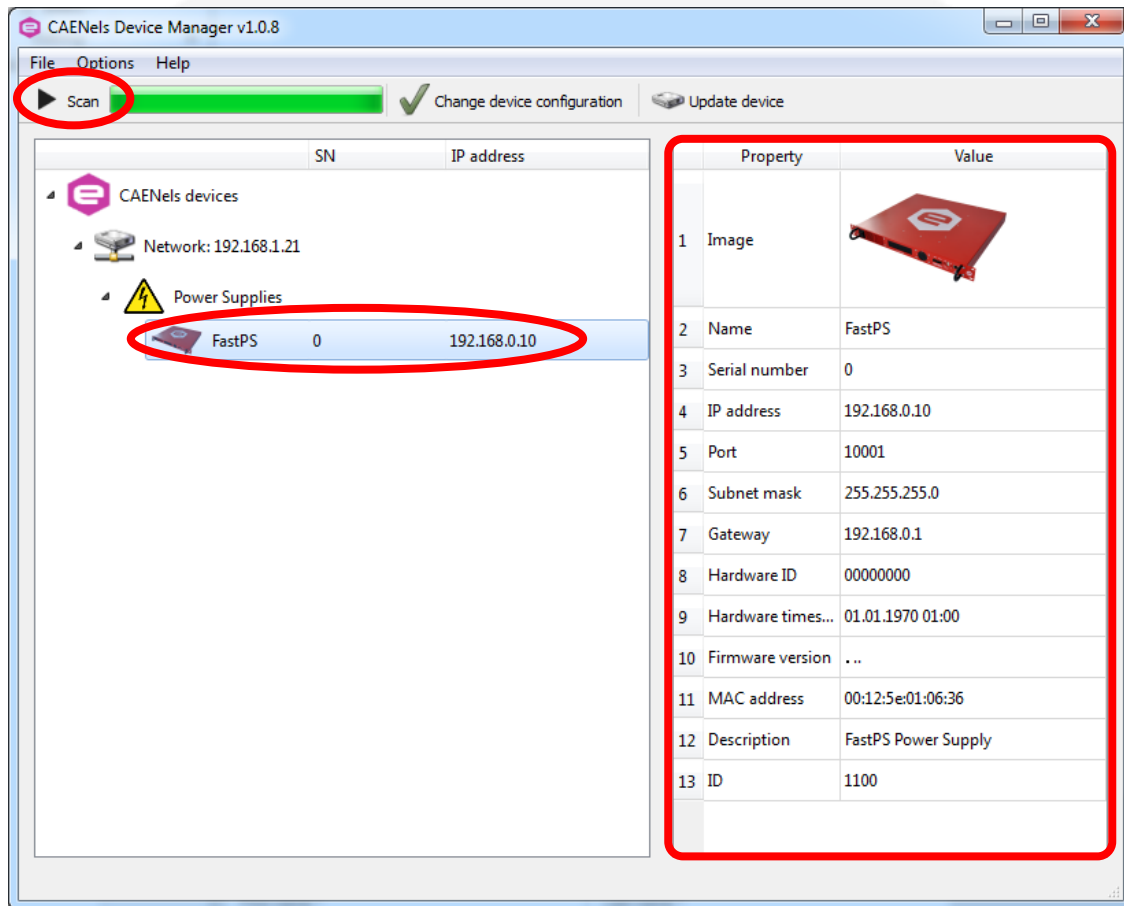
CAENels Device Manager v1.0.8

File Options Help

Scan

Change device configuration

Update device

| | SN | IP address |
|---|---|---|
| CAENels devices | | |
| Network: 192.168.1.21 | | |
| Power Supplies | | |
| FastPS | 0 | 192.168.0.10 |

| | Property | Value |
|---|---|---|
| 1 | Image | |
| 2 | Name | FastPS |
| 3 | Serial number | 0 |
| 4 | IP address | 192.168.0.10 |
| 5 | Port | 10001 |
| 6 | Subnet mask | 255.255.255.0 |
| 7 | Gateway | 192.168.0.1 |
| 8 | Hardware ID | 00000000 |
| 9 | Hardware times... | 01.01.1970 01:00 |
| 10 | Firmware version | .. |
| 11 | MAC address | 00:12:5e:01:06:36 |
| 12 | Description | FastPS Power Supply |
| 13 | ID | 1100 |